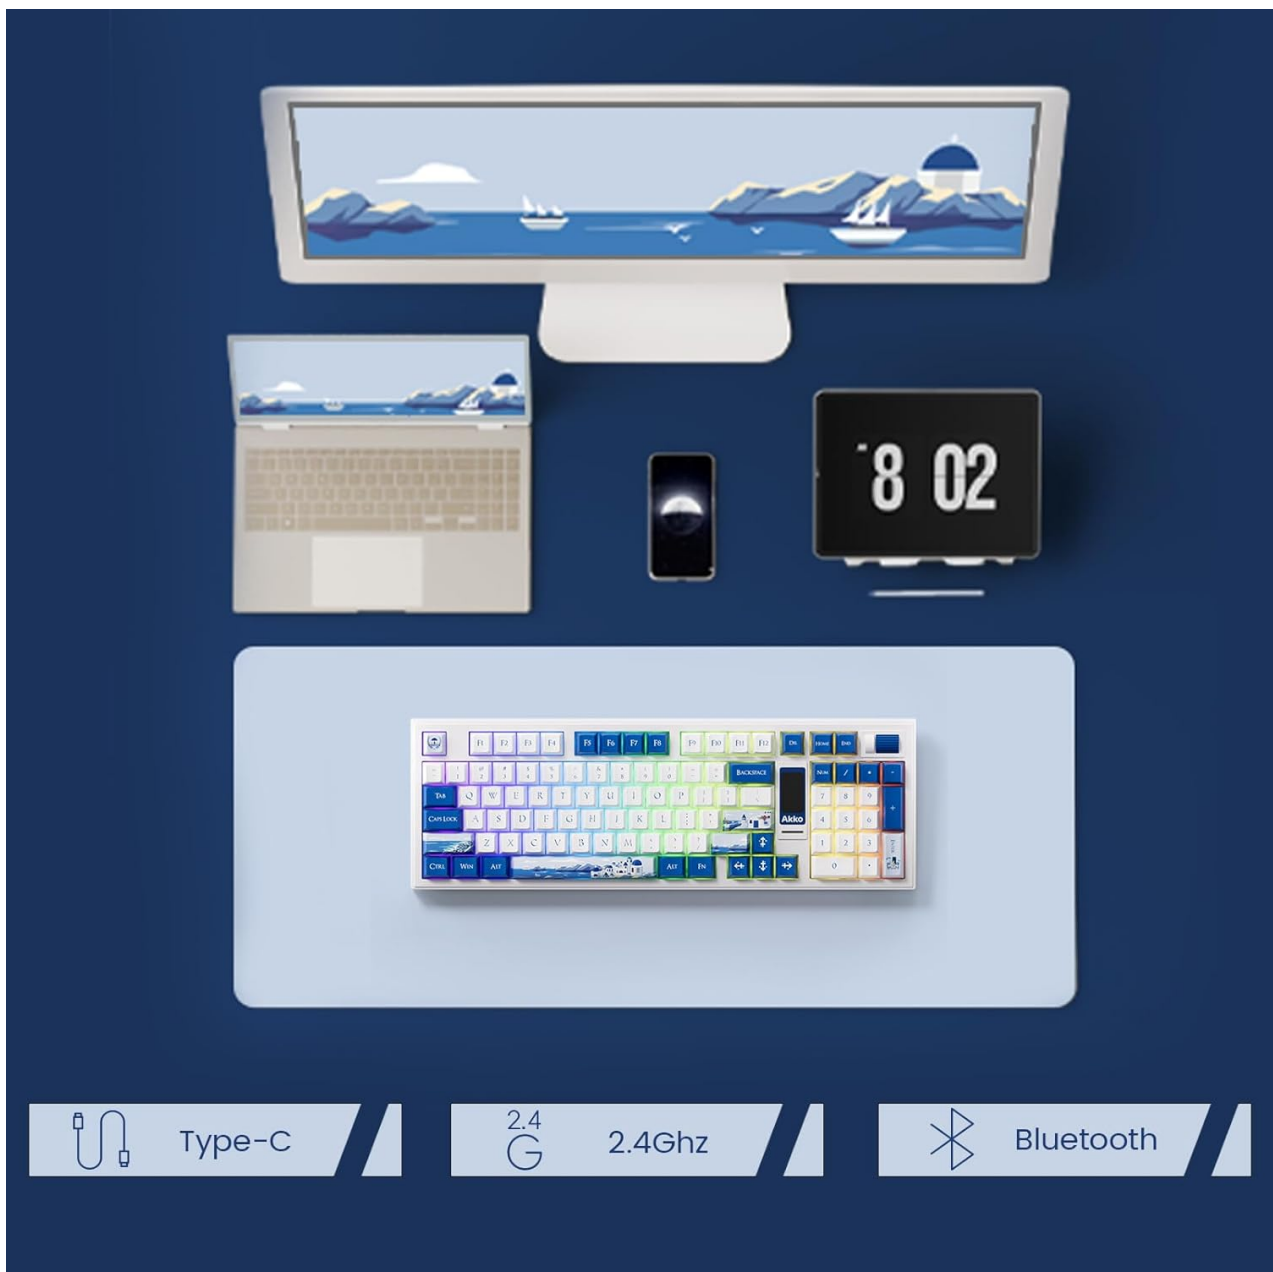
8 02

F1 F2 F3 F4 F5 F6 F7 F8 F9 F10 F11 F12 DEL HOME END

BACKSPACE NUM

TAB Q W E R T Y U I O P

CAPS LOCK A S D F G H J K L

Z X C V B N M

CTRL WIN ALT ALT FN

Akko

Type-C

2.4
G

2.4Ghz

Bluetooth